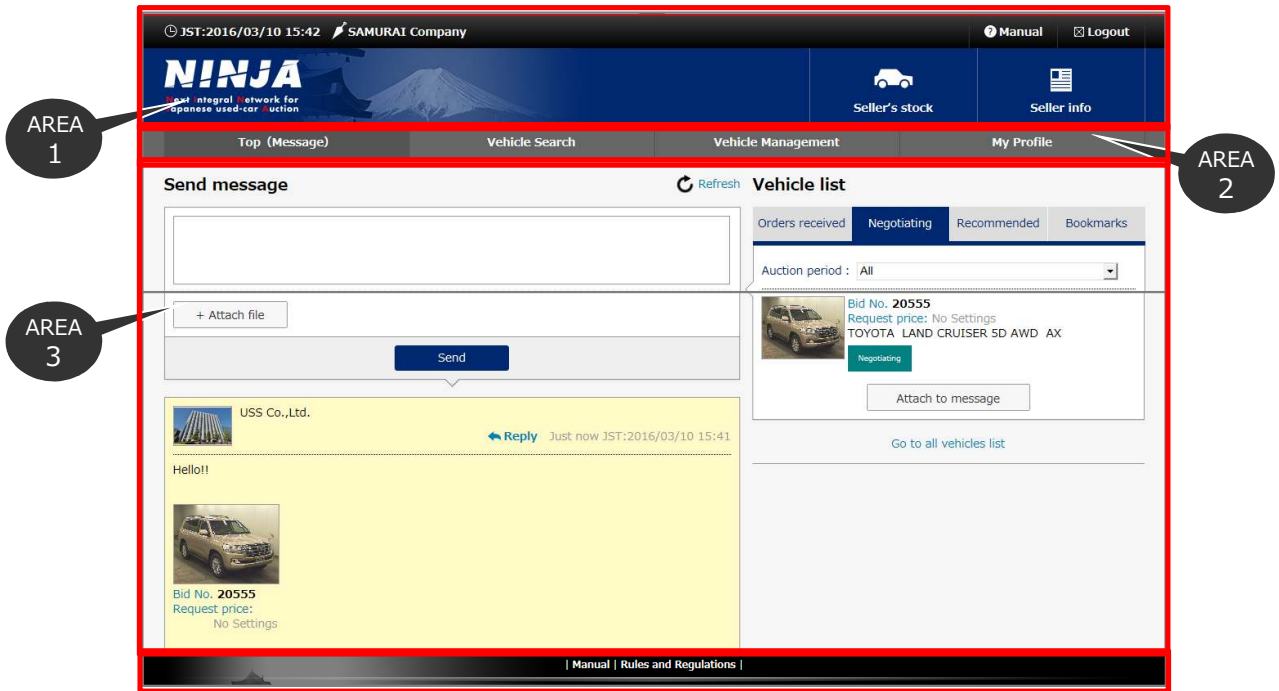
JST:2016/03/10 15:42 SAMURAI Company

Manual Logout

NINJA
Next Integral Network for Japanese used-car Auction

Seller's stock

Seller info

AREA 1

AREA 2

Top (Message) Vehicle Search Vehicle Management My Profile

Send message

Refresh

Vehicle list

AREA 3

Orders received Negotiating Recommended Bookmarks

Auction period : All

Bid No. 20555
Request price: No Settings
TOYOTA LAND CRUISER 5D AWD AX
Negotiating

Attach to message

Go to all vehicles list

+ Attach file

Send

USS Co.,Ltd.

Reply Just now JST:2016/03/10 15:41

Hello!!

Bid No. 20555
Request price:
No Settings

| Manual | Rules and Regulations |